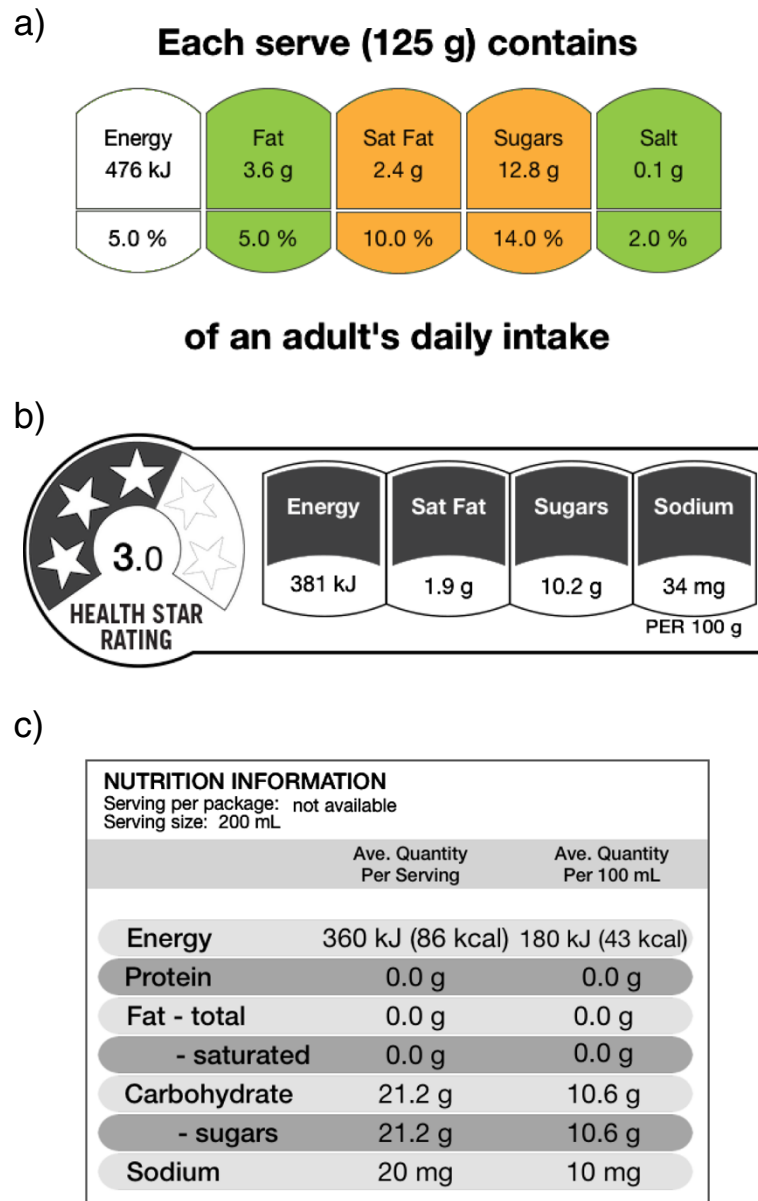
a)

Each serve (125 g) contains

| Energy 476 kJ | Fat 3.6 g | Sat Fat 2.4 g | Sugars 12.8 g | Salt 0.1 g |
|---|---|---|---|---|
| 5.0 % | 5.0 % | 10.0 % | 14.0 % | 2.0 % |

of an adult's daily intake

b)

3.0
HEALTH STAR RATING

| Energy | Sat Fat | Sugars | Sodium |
|---|---|---|---|
| 381 kJ | 1.9 g | 10.2 g | 34 mg |

PER 100 g

c)

NUTRITION INFORMATION
Serving per package: not available
Serving size: 200 mL

| | Ave. Quantity Per Serving | Ave. Quantity Per 100 mL |
|---|---|---|
| Energy | 360 kJ (86 kcal) | 180 kJ (43 kcal) |
| Protein | 0.0 g | 0.0 g |
| Fat - total | 0.0 g | 0.0 g |
| - saturated | 0.0 g | 0.0 g |
| Carbohydrate | 21.2 g | 10.6 g |
| - sugars | 21.2 g | 10.6 g |
| Sodium | 20 mg | 10 mg |